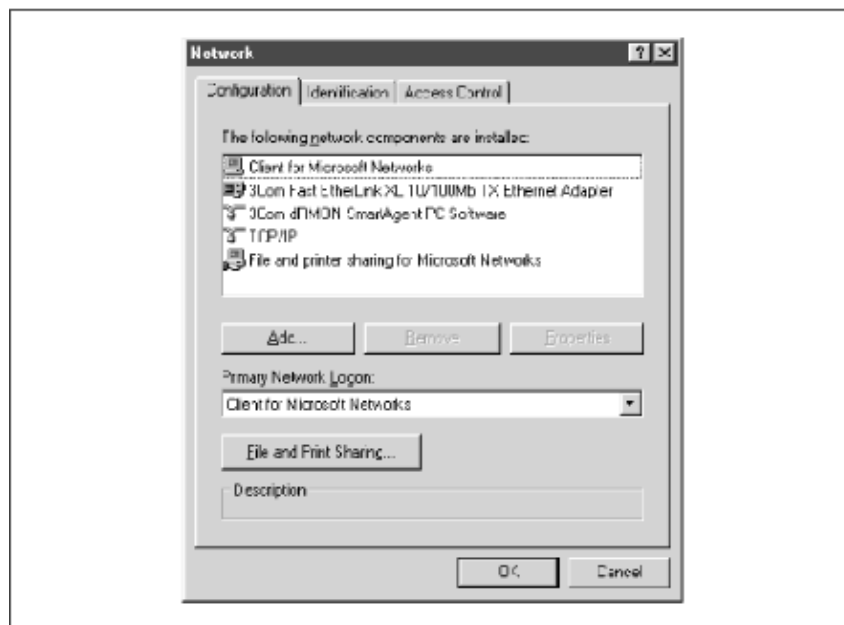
Network

?

Configuration | Identification | Access Control

The following network components are installed:

Client for Microsoft Networks

3Com Fast EtherLink XL 10/100Mb TX Ethernet Adapter

3Com dRMON SmartAgent PC Software

TCP/IP

File and printer sharing for Microsoft Networks

Add... | Remove | Properties

Primary Network Logon:

Client for Microsoft Networks

File and Print Sharing...

Description

OK | Cancel